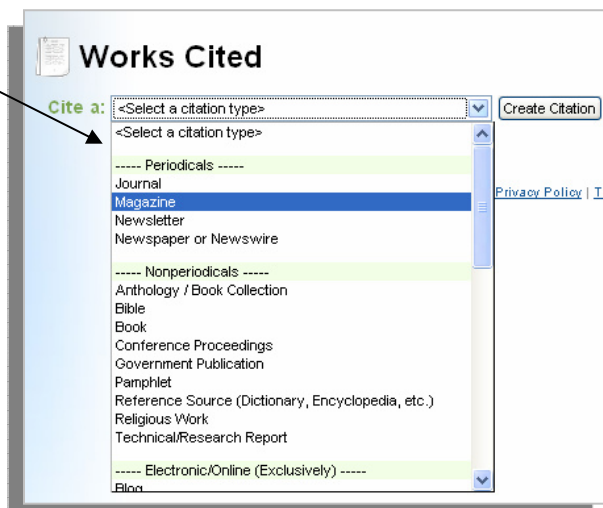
Works Cited

Cite a: <Select a citation type> Create Citation

<Select a citation type>

----- Periodicals -----
Journal
Magazine
Newsletter
Newspaper or Newswire

----- Nonperiodicals -----
Anthology / Book Collection
Bible
Book
Conference Proceedings
Government Publication
Pamphlet
Reference Source (Dictionary, Encyclopedia, etc.)
Religious Work
Technical/Research Report

----- Electronic/Online (Exclusively) -----
Blog

Privacy Policy | T